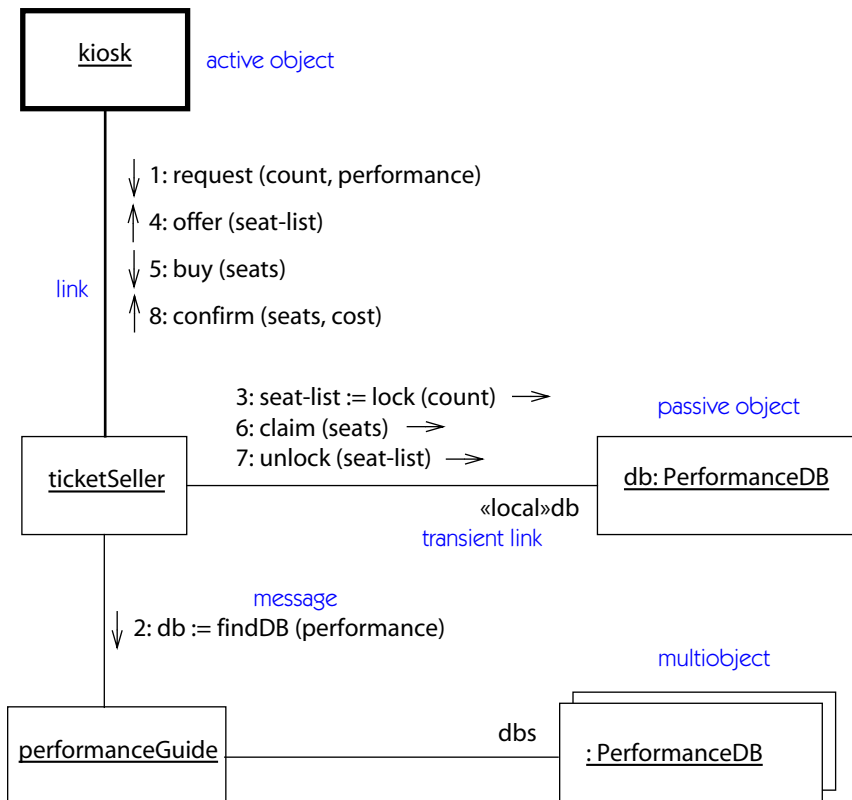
kiosk

active object

1: request (count, performance)

4: offer (seat-list)

5: buy (seats)

link

8: confirm (seats, cost)

3: seat-list := lock (count)

passive object

6: claim (seats)

7: unlock (seat-list)

ticketSeller

db: PerformanceDB

«local»db

transient link

message

2: db := findDB (performance)

multiobject

dbs

performanceGuide

: PerformanceDB